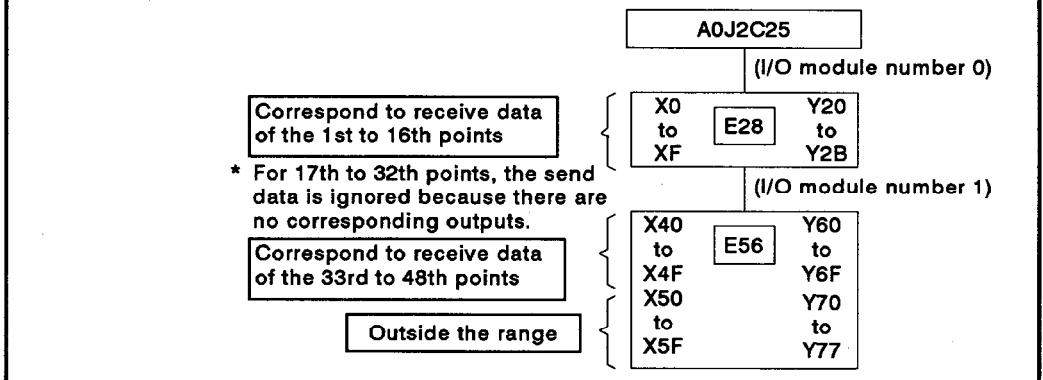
A0J2C25

(I/O module number 0)

Correspond to receive data of the 1st to 16th points

X0 to XF

E28

Y20 to Y2B

* For 17th to 32th points, the send data is ignored because there are no corresponding outputs.

(I/O module number 1)

Correspond to receive data of the 33rd to 48th points

X40 to X4F

E56

Y60 to Y6F

Outside the range

X50 to X5F

Y70 to Y77